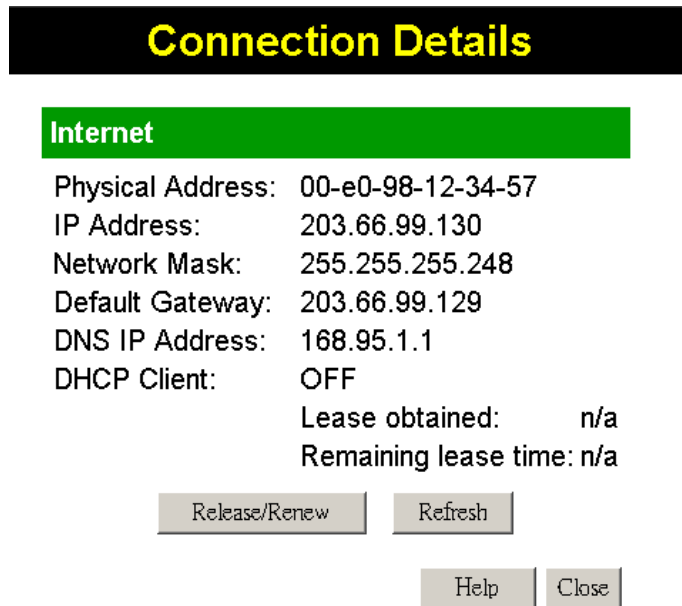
Connection Details

Internet

| | |
|---|---|
| Physical Address: | 00-e0-98-12-34-57 |
| IP Address: | 203.66.99.130 |
| Network Mask: | 255.255.255.248 |
| Default Gateway: | 203.66.99.129 |
| DNS IP Address: | 168.95.1.1 |
| DHCP Client: | OFF |

Lease obtained: n/a
Remaining lease time: n/a

Release/Renew Refresh

Help Close